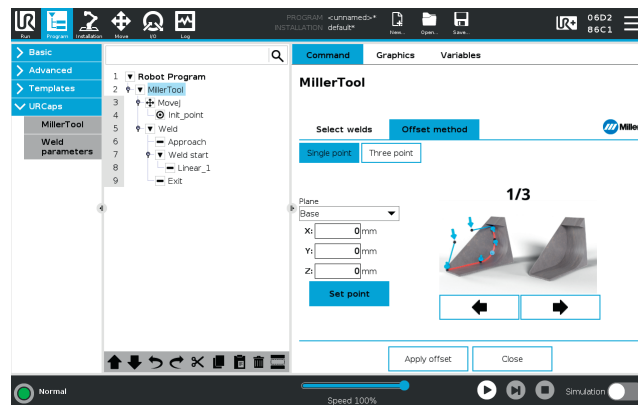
Run Program Installation Move I/O Log

PROGRAM <unnamed>*
INSTALLATION default*

New... Open... Save...

06D2
86C1

Basic
Advanced
Templates
URCaps
MillerTool
Weld parameters

1 Robot Program
2 MillerTool
3 MoveJ
4 Init_point
5 Weld
6 Approach
7 Weld start
8 Linear_1
9 Exit

Command Graphics Variables

MillerTool

Select welds Offset method

Miller

Single point Three point

1/3

Plane
Base

X: 0 mm
Y: 0 mm
Z: 0 mm

Set point

Apply offset Close

Normal

Speed 100%

Simulation